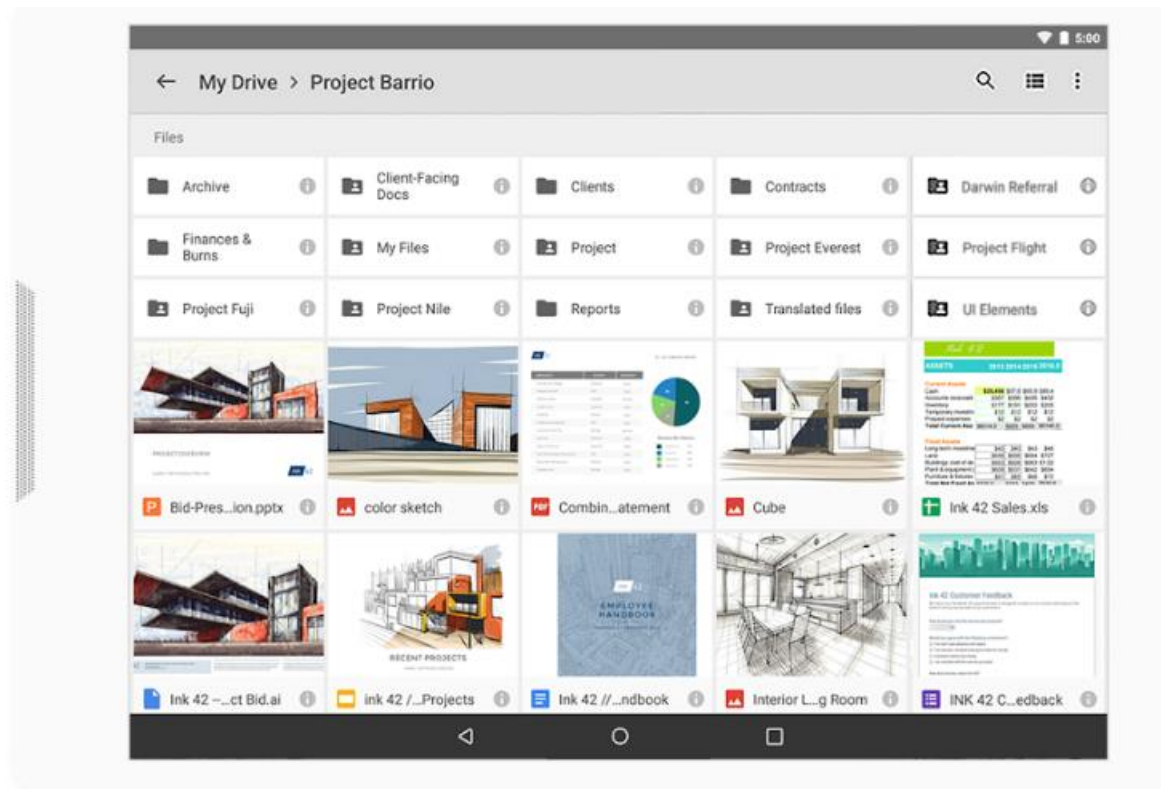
5:00

My Drive > Project Barrio

Files

Archive

Client-Facing Docs

Clients

Contracts

Darwin Referral

Finances & Burns

My Files

Project

Project Everest

Project Flight

Project Fuji

Project Nile

Reports

Translated files

UI Elements

Bid-Pres...ion.pptx

color sketch

Combin...atement

Cube

Ink 42 Sales.xls

Ink 42 –...ct Bid.ai

ink 42 /...Projects

Ink 42 //...ndbook

Interior L...g Room

INK 42 C...edback

RECENT PROJECTS

EMPLOYEE HANDBOOK

Ink 42 Customer Feedback